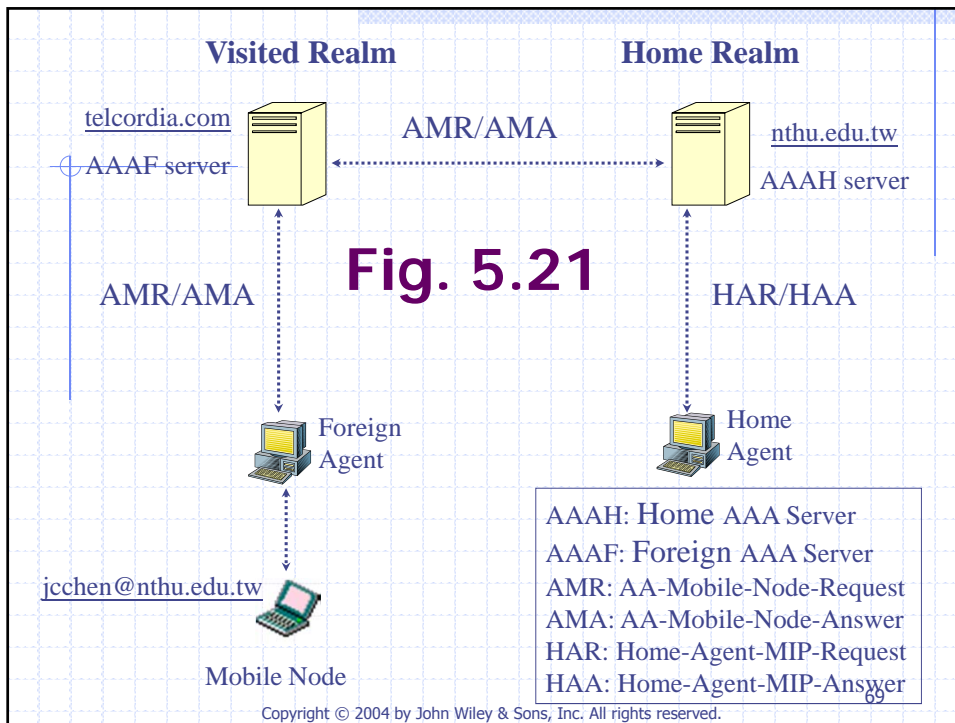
Visited Realm

Home Realm

telcordia.com

AAAF server

AMR/AMA

nthu.edu.tw

AAAH server

Fig. 5.21

AMR/AMA

HAR/HAA

Foreign Agent

Home Agent

jcchen@nthu.edu.tw

Mobile Node

AAAH: Home AAA Server
AAAF: Foreign AAA Server
AMR: AA-Mobile-Node-Request
AMA: AA-Mobile-Node-Answer
HAR: Home-Agent-MIP-Request
HAA: Home-Agent-MIP-Answer

69

Copyright © 2004 by John Wiley & Sons, Inc. All rights reserved.